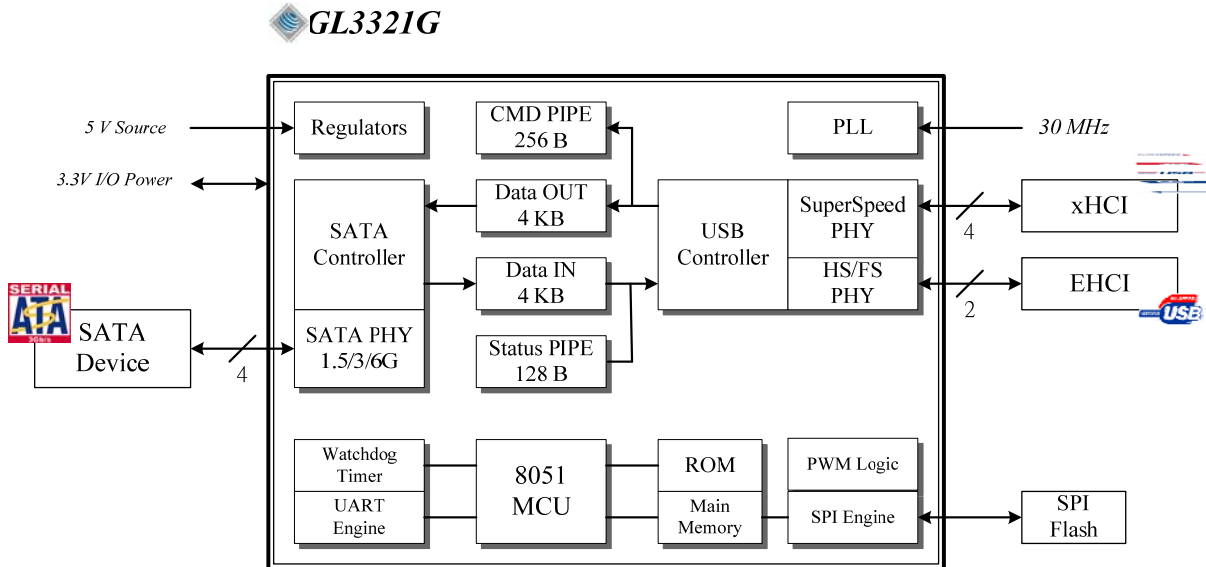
GL3321G

5 V Source

3.3V I/O Power

Regulators

CMD PIPE 256 B

PLL

30 MHz

SATA Controller

Data OUT 4 KB

USB Controller

SuperSpeed PHY

4

xHCI

Data IN 4 KB

HS/FS PHY

2

EHCI

SERIAL ATA 3Gb/s

SATA Device

4

SATA PHY 1.5/3/6G

Status PIPE 128 B

USB

Watchdog Timer

8051 MCU

ROM

PWM Logic

UART Engine

Main Memory

SPI Engine

SPI Flash